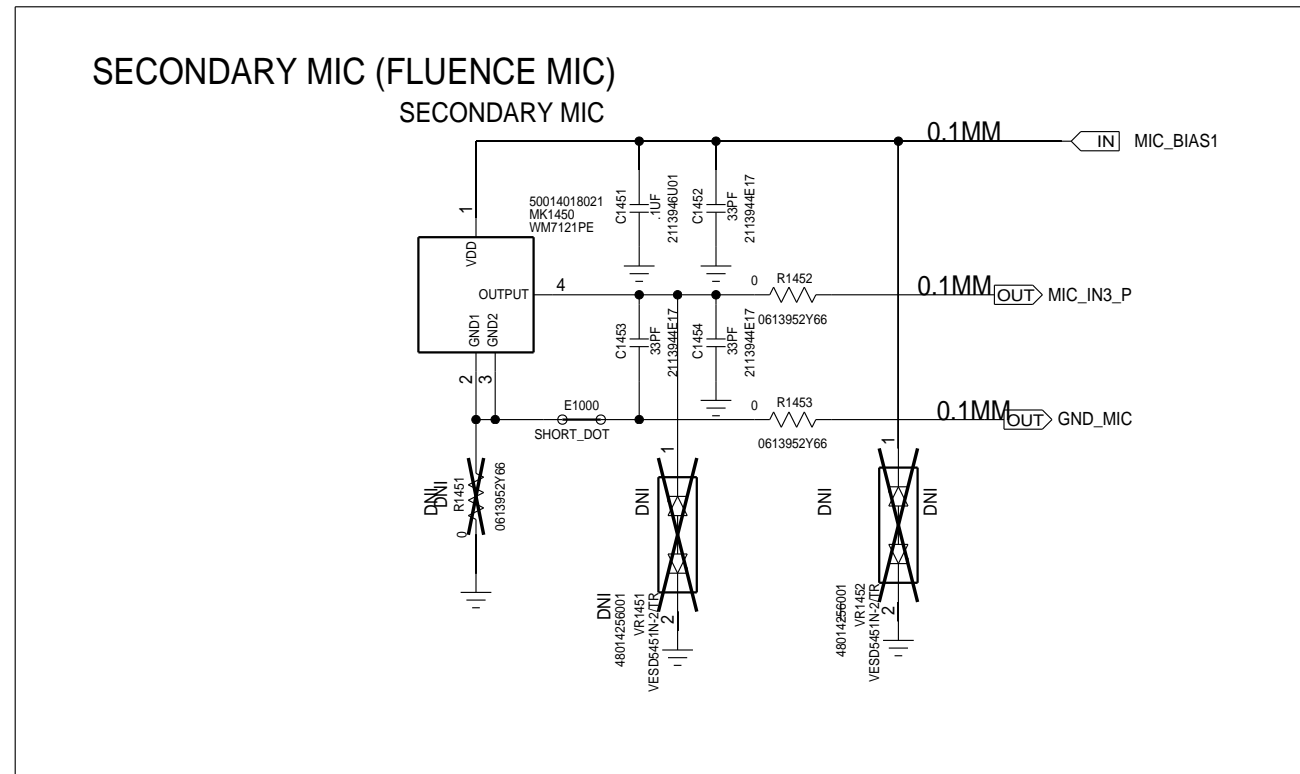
SECONDARY MIC (FLUENCE MIC)

SECONDARY MIC

0.1MM
IN MIC_BIAS1

50014018021
MK1450
WM7121PE

1
VDD
OUTPUT
GND1
GND2
2
3
4

C1451
.1UF
2113946U01

C1452
33PF
2113944E17

0
R1452
0613952Y66
0.1MM
OUT MIC_IN3_P

C1453
33PF
2113944E17

C1454
33PF
2113944E17

E1000
SHORT_DOT

0
R1453
0613952Y66
0.1MM
OUT GND_MIC

DNI
DNI
R1451
0613952Y66
0

1
DNI
DNI
VR1451
48014256001
VESD5451N-2TR
2

DNI
1
DNI
48014256001
VR1452
VESD5451N-2TR
2